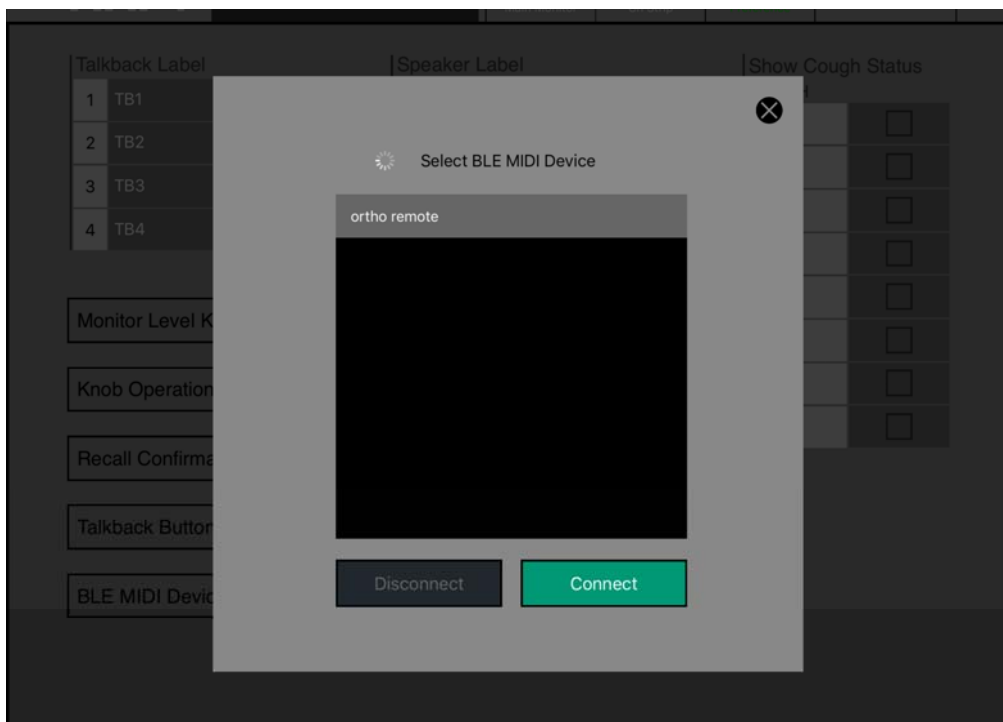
Talkback Label
1 TB1
2 TB2
3 TB3
4 TB4

Speaker Label

Show Cough Status

Monitor Level K

Knob Operation

Recall Confirma

Talkback Button

BLE MIDI Devic

Select BLE MIDI Device

ortho remote

Disconnect

Connect